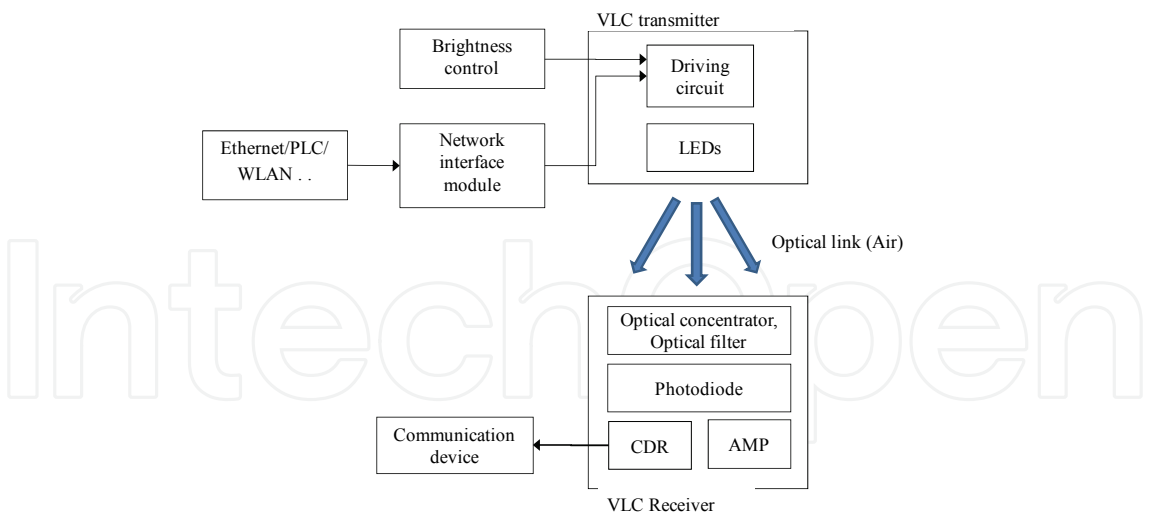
VLC transmitter

Brightness control

Driving circuit

Ethernet/PLC/ WLAN . .

Network interface module

LEDs

Optical link (Air)

Intechopen

Optical concentrator, Optical filter

Photodiode

Communication device

CDR

AMP

VLC Receiver